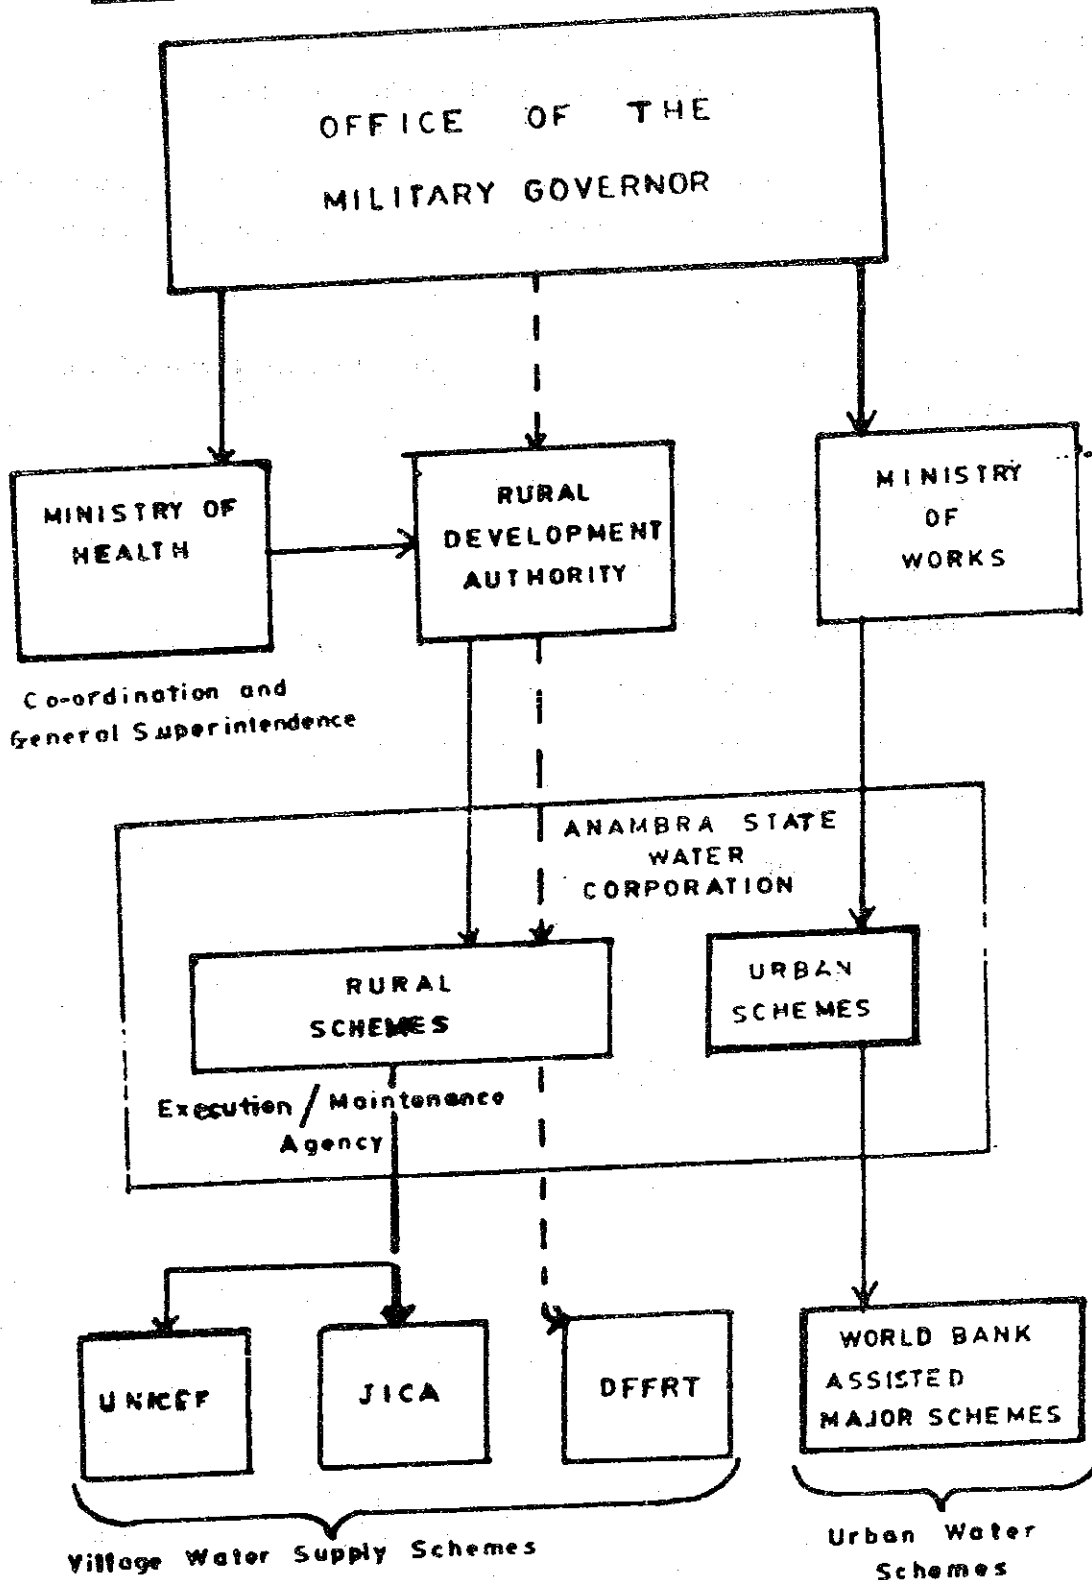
OFFICE OF THE MILITARY GOVERNOR

MINISTRY OF HEALTH

Co-ordination and General Superintendence

RURAL DEVELOPMENT AUTHORITY

MINISTRY OF WORKS

ANAMBRA STATE WATER CORPORATION

RURAL SCHEMES

Execution / Maintenance Agency

URBAN SCHEMES

UNICEF

JICA

DFFRT

WORLD BANK ASSISTED MAJOR SCHEMES

Village Water Supply Schemes

Urban Water Schemes